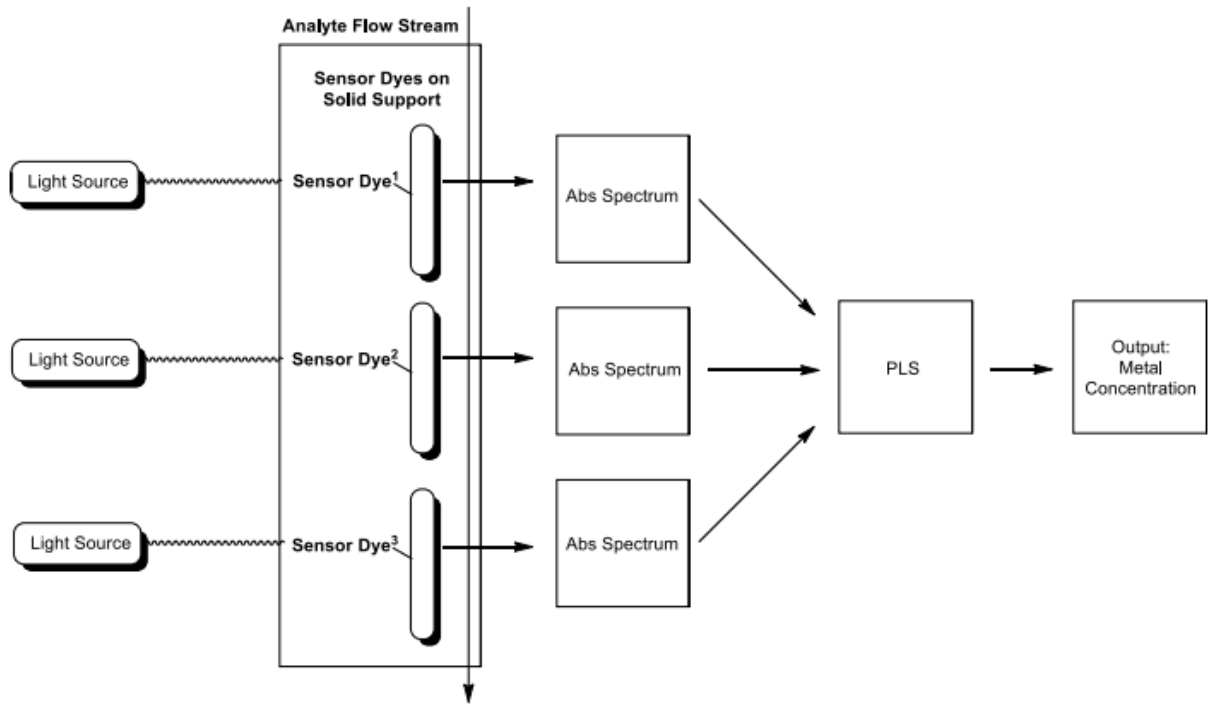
Analyte Flow Stream

Sensor Dyes on Solid Support

Light Source

Sensor Dye$^1$

Abs Spectrum

Light Source

Sensor Dye$^2$

Abs Spectrum

PLS

Output: Metal Concentration

Light Source

Sensor Dye$^3$

Abs Spectrum